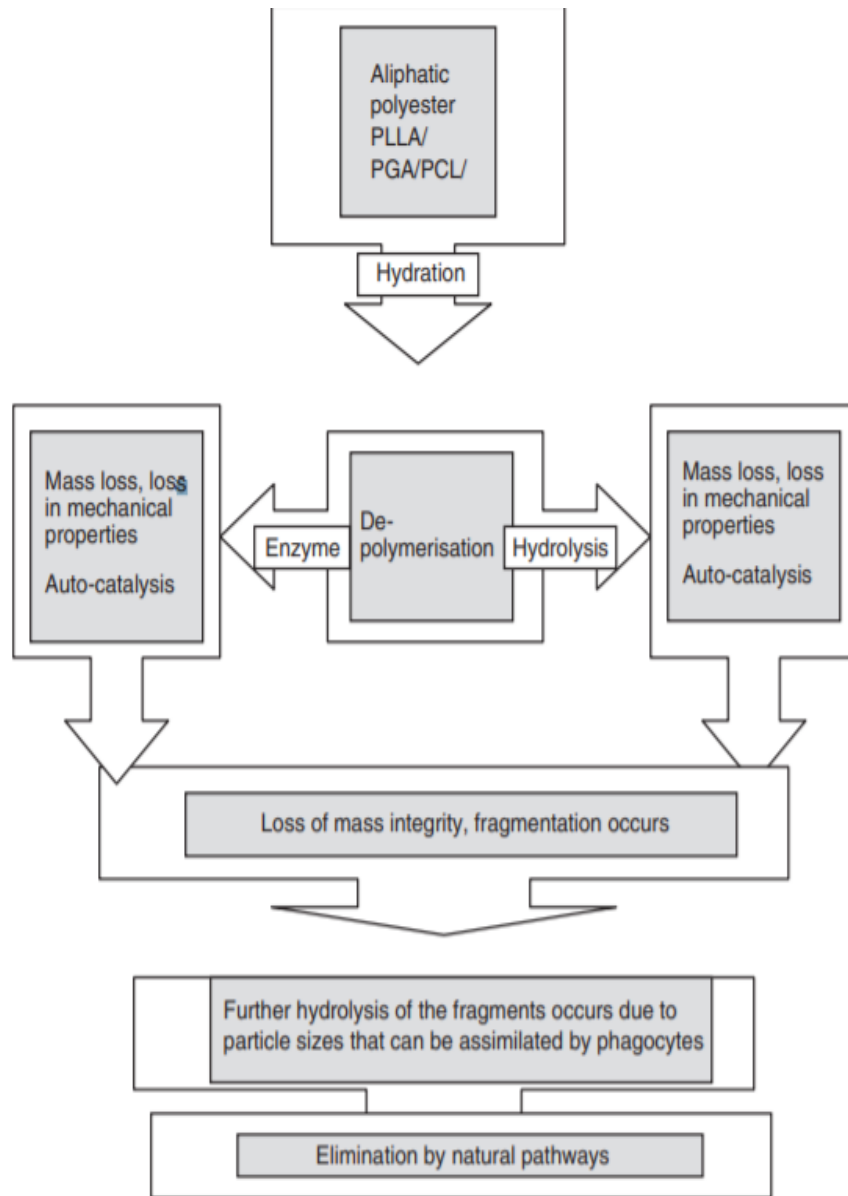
Aliphatic polyester PLLA/ PGA/PCL/

Hydration

Mass loss, loss in mechanical properties

Auto-catalysis

Enzyme

De-polymerisation

Hydrolysis

Mass loss, loss in mechanical properties

Auto-catalysis

Loss of mass integrity, fragmentation occurs

Further hydrolysis of the fragments occurs due to particle sizes that can be assimilated by phagocytes

Elimination by natural pathways